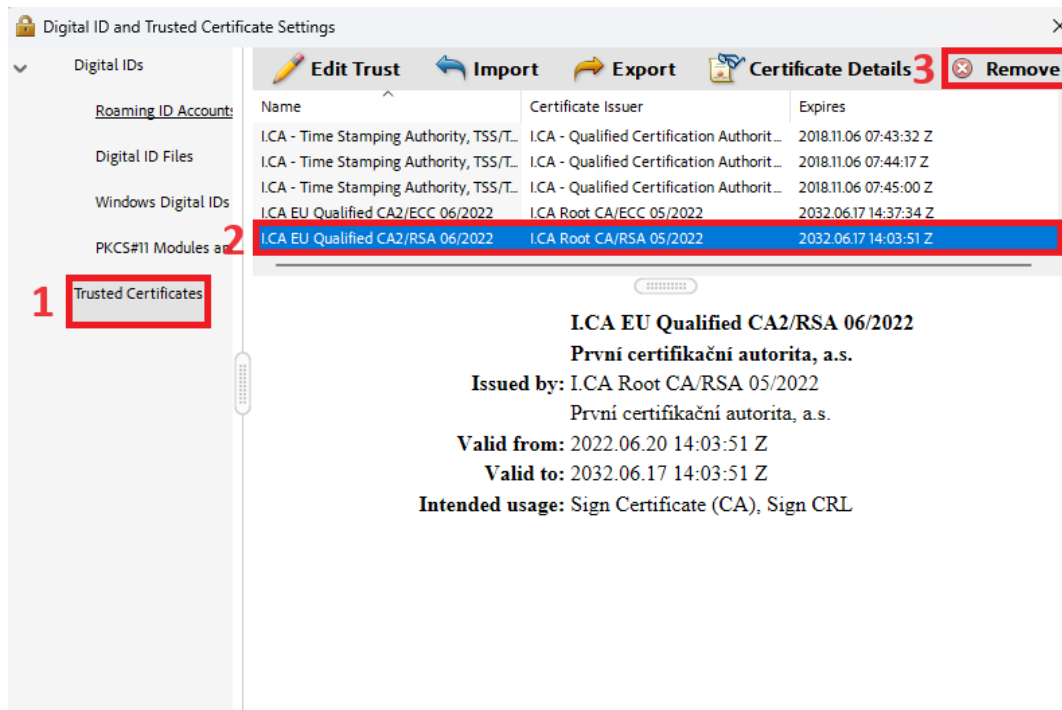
Digital ID and Trusted Certificate Settings

Digital IDs
Roaming ID Accounts
Digital ID Files
Windows Digital IDs
PKCS#11 Modules an
1
Trusted Certificates

Edit Trust Import Export Certificate Details 3 Remove

| Name | Certificate Issuer | Expires |
|---|---|---|
| I.CA - Time Stamping Authority, TSS/T... | I.CA - Qualified Certification Authorit... | 2018.11.06 07:43:32 Z |
| I.CA - Time Stamping Authority, TSS/T... | I.CA - Qualified Certification Authorit... | 2018.11.06 07:44:17 Z |
| I.CA - Time Stamping Authority, TSS/T... | I.CA - Qualified Certification Authorit... | 2018.11.06 07:45:00 Z |
| I.CA EU Qualified CA2/ECC 06/2022 | I.CA Root CA/ECC 05/2022 | 2032.06.17 14:37:34 Z |
| I.CA EU Qualified CA2/RSA 06/2022 | I.CA Root CA/RSA 05/2022 | 2032.06.17 14:03:51 Z |

2

I.CA EU Qualified CA2/RSA 06/2022
První certifikační autorita, a.s.
Issued by: I.CA Root CA/RSA 05/2022
První certifikační autorita, a.s.
Valid from: 2022.06.20 14:03:51 Z
Valid to: 2032.06.17 14:03:51 Z
Intended usage: Sign Certificate (CA), Sign CRL